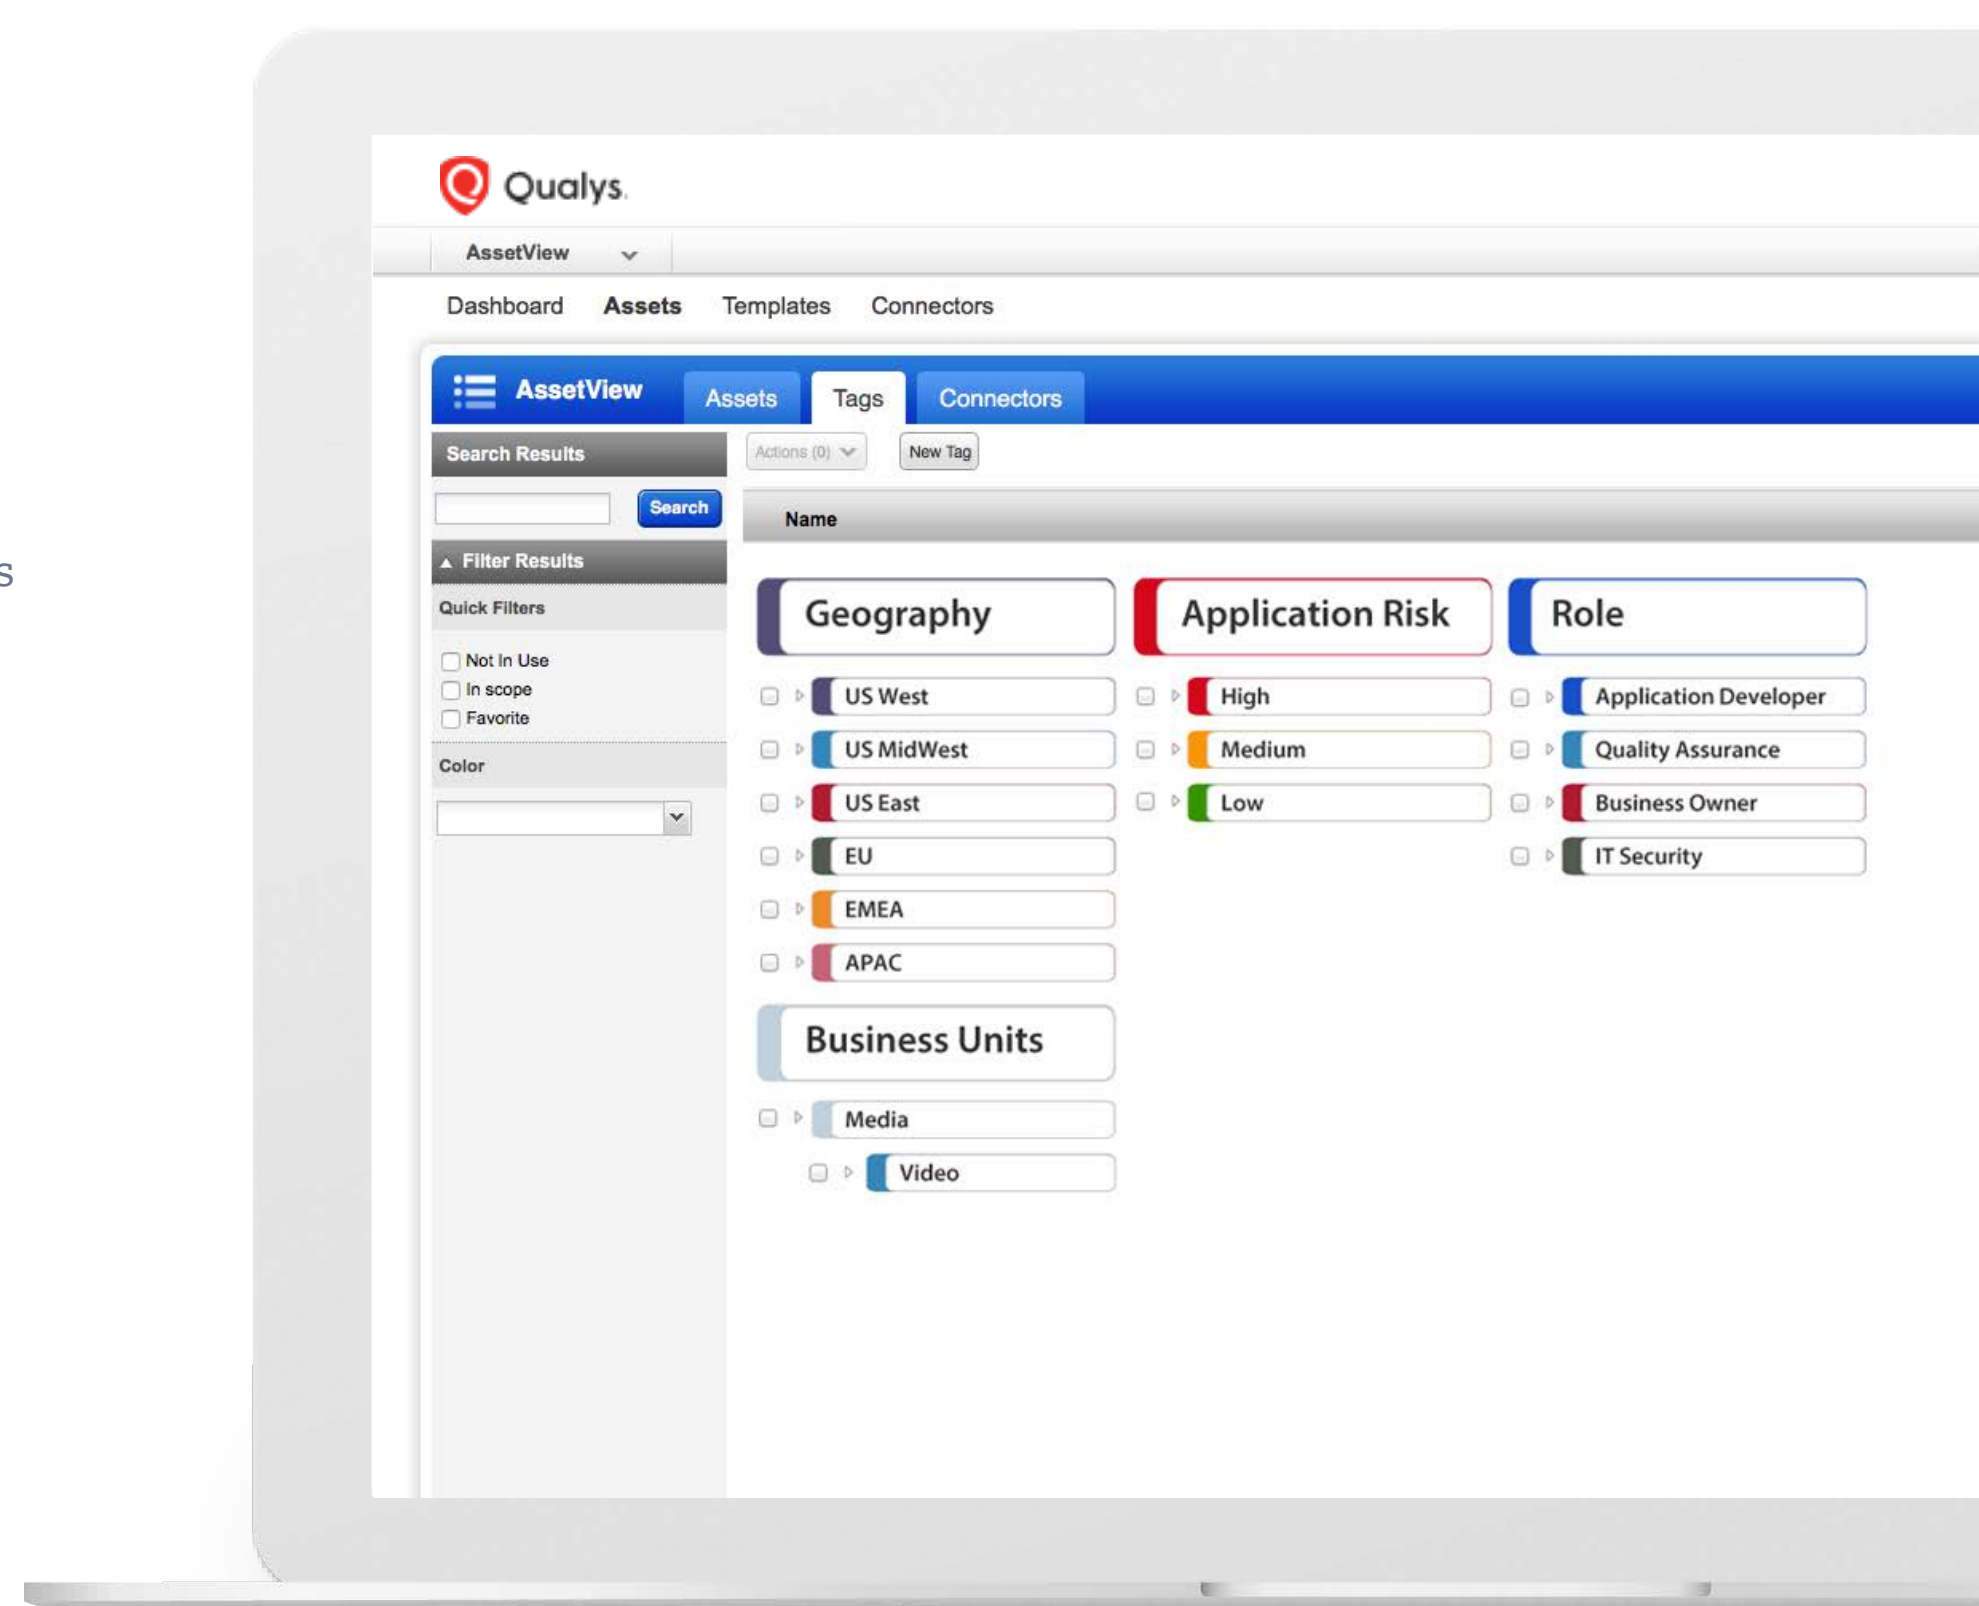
s

Qualys.

AssetView

Dashboard Assets Templates Connectors

AssetView Assets Tags Connectors

Search Results

Search

Filter Results

Quick Filters

Not In Use
In scope
Favorite

Color

Actions (0) New Tag

Name

Geography
US West
US MidWest
US East
EU
EMEA
APAC

Business Units
Media
Video

Application Risk
High
Medium
Low

Role
Application Developer
Quality Assurance
Business Owner
IT Security